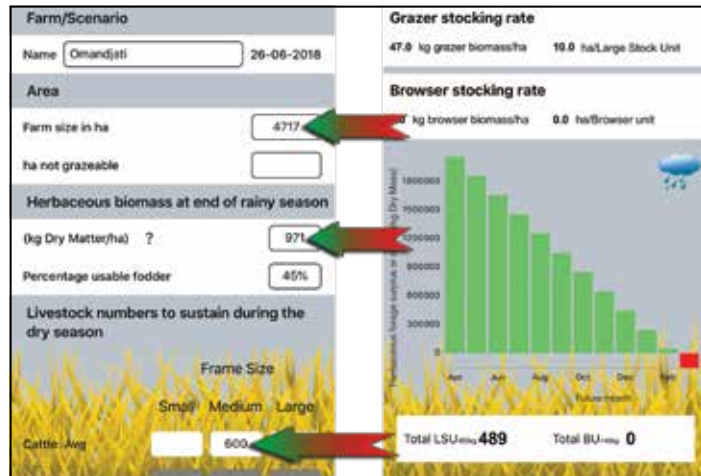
Farm/Scenario

Name Omandjati 26-06-2018

Area

Farm size in ha 4717

ha not grazeable

Herbaceous biomass at end of rainy season

(kg Dry Matter/ha) ? 971

Percentage usable fodder 45%

Livestock numbers to sustain during the dry season

Frame Size

Small Medium Large

Cattle: Avg 600

Grazer stocking rate

47.0 kg grazer biomass/ha 10.0 ha/Large Stock Unit

Browser stocking rate

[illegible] kg browser biomass/ha 0.0 ha/Browser unit

1800000
1500000
1200000
900000
600000
300000
0

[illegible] Dry Mass)

Apr Jun Aug Oct Dec Feb

Future month

Total LSU$_{450kg}$ 489 Total BU$_{140kg}$ 0